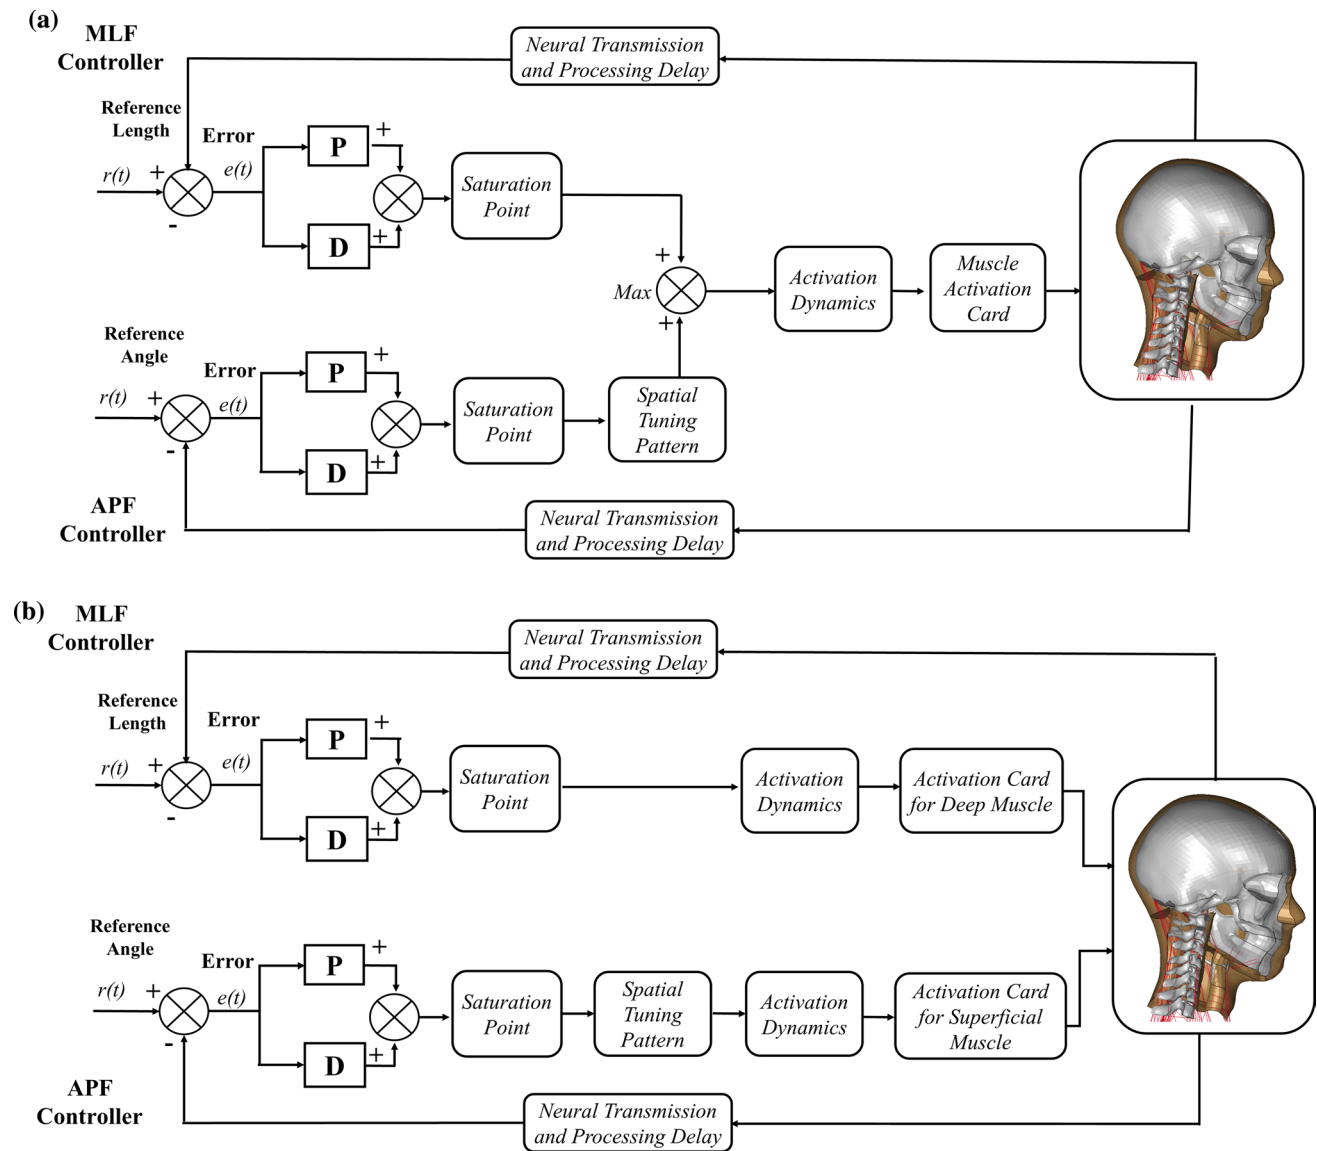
(a) MLF Controller

Neural Transmission and Processing Delay

Reference Length

Error

P

+

r(t) +

e(t)

Saturation Point

-

D

+

+

Max

Activation Dynamics

Muscle Activation Card

+

Reference Angle

P

+

Error

r(t) +

e(t)

Saturation Point

Spatial Tuning Pattern

-

D

+

APF Controller

Neural Transmission and Processing Delay

(b) MLF Controller

Neural Transmission and Processing Delay

Reference Length

Error

P

+

r(t) +

e(t)

Saturation Point

Activation Dynamics

Activation Card for Deep Muscle

-

D

+

Reference Angle

P

+

Error

r(t) +

e(t)

Saturation Point

Spatial Tuning Pattern

Activation Dynamics

Activation Card for Superficial Muscle

-

D

+

APF Controller

Neural Transmission and Processing Delay